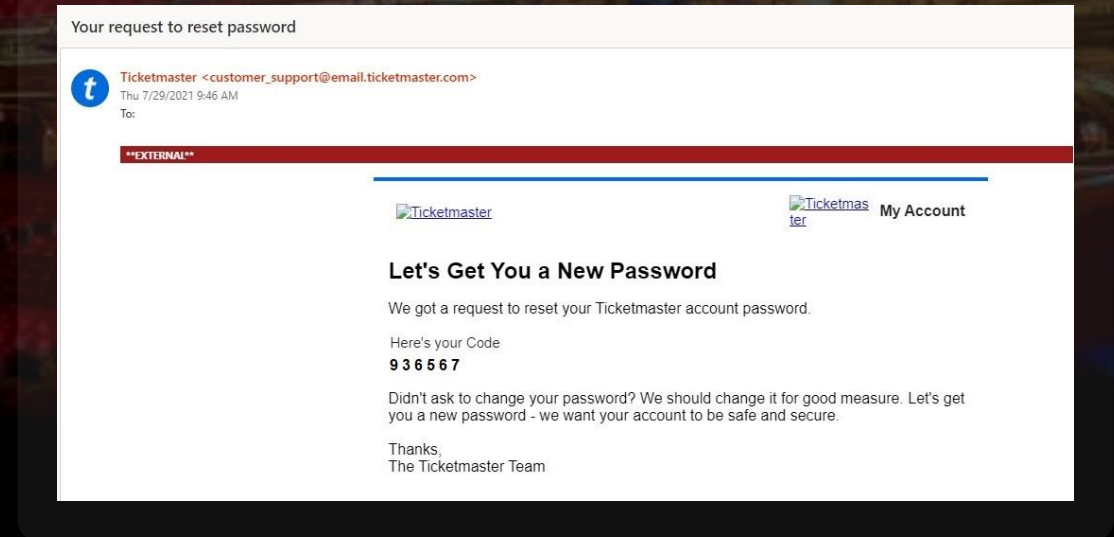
Your request to reset password

t

Ticketmaster <customer_support@email.ticketmaster.com>
Thu 7/29/2021 9:46 AM
To:

**EXTERNAL**

Ticketmaster

Ticketmaster My Account

Let's Get You a New Password

We got a request to reset your Ticketmaster account password.

Here's your Code
9 3 6 5 6 7

Didn't ask to change your password? We should change it for good measure. Let's get you a new password - we want your account to be safe and secure.

Thanks,
The Ticketmaster Team